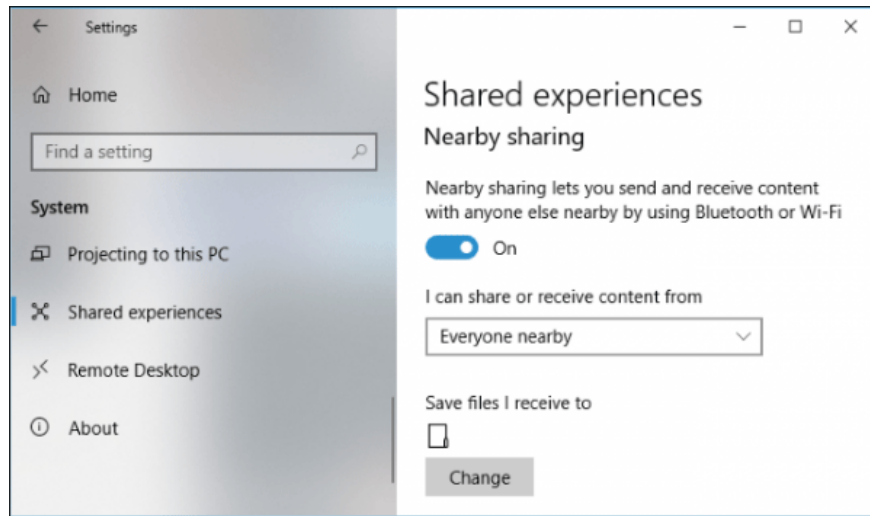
Settings

Home

Find a setting

System

Projecting to this PC

Shared experiences

Remote Desktop

About

Shared experiences

Nearby sharing

Nearby sharing lets you send and receive content with anyone else nearby by using Bluetooth or Wi-Fi

On

I can share or receive content from

Everyone nearby

Save files I receive to

Change